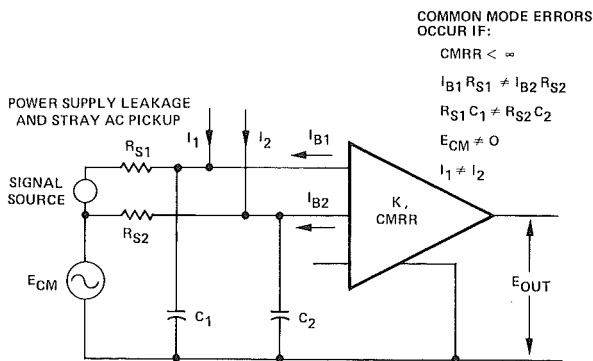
COMMON MODE ERRORS OCCUR IF:

CMRR $< \infty$

$I_{B1} R_{S1} \neq I_{B2} R_{S2}$

$R_{S1} C_1 \neq R_{S2} C_2$

$E_{CM} \neq 0$

$I_1 \neq I_2$

POWER SUPPLY LEAKAGE AND STRAY AC PICKUP

$I_1$

$I_2$

$I_{B1}$

$R_{S1}$

SIGNAL SOURCE

$I_{B2}$

K, CMRR

$R_{S2}$

$E_{CM}$

$E_{OUT}$

$C_1$

$C_2$